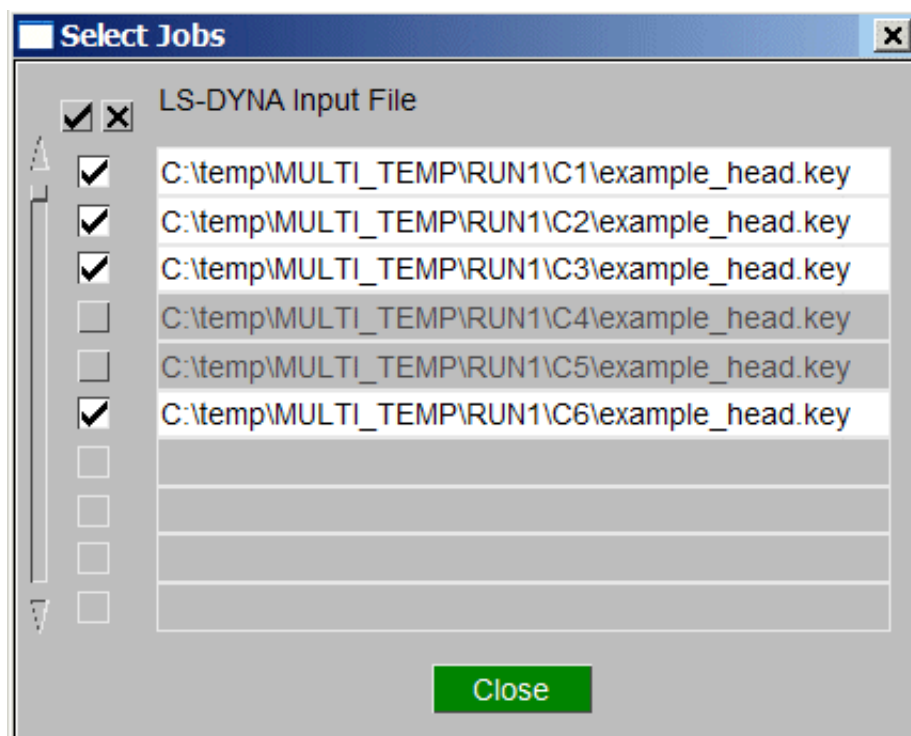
Select Jobs

LS-DYNA Input File

C:\temp\MULTI_TEMP\RUN1\C1\example_head.key
C:\temp\MULTI_TEMP\RUN1\C2\example_head.key
C:\temp\MULTI_TEMP\RUN1\C3\example_head.key
C:\temp\MULTI_TEMP\RUN1\C4\example_head.key
C:\temp\MULTI_TEMP\RUN1\C5\example_head.key
C:\temp\MULTI_TEMP\RUN1\C6\example_head.key

Close